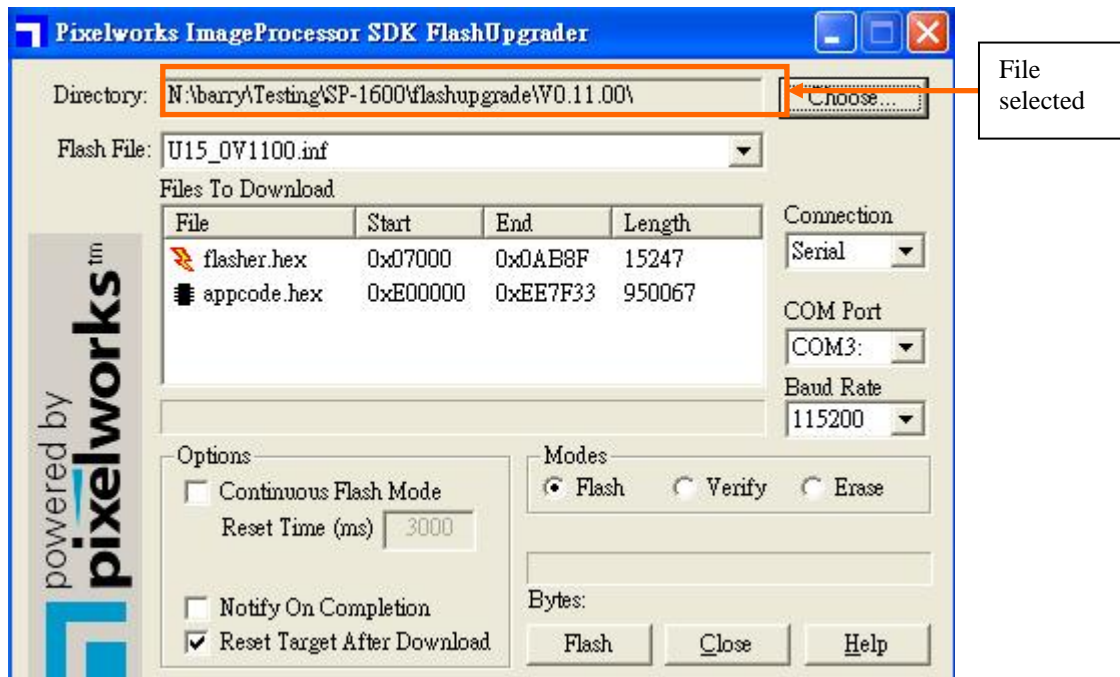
Pixelworks ImageProcessor SDK FlashUpgrader

File selected

Directory: N:\barry\Testing\SP-1600\flashupgrade\V0.11.00\ Choose...

Flash File: U15_0V1100.inf

Files To Download

| File | Start | End | Length |
|---|---|---|---|
| flasher.hex | 0x07000 | 0x0AB8F | 15247 |
| appcode.hex | 0xE00000 | 0xEE7F33 | 950067 |

Connection
Serial

COM Port
COM3:

Baud Rate
115200

powered by pixelworks™

Options
Continuous Flash Mode
Reset Time (ms) 3000
Notify On Completion
Reset Target After Download

Modes
Flash Verify Erase

Bytes:

Flash Close Help